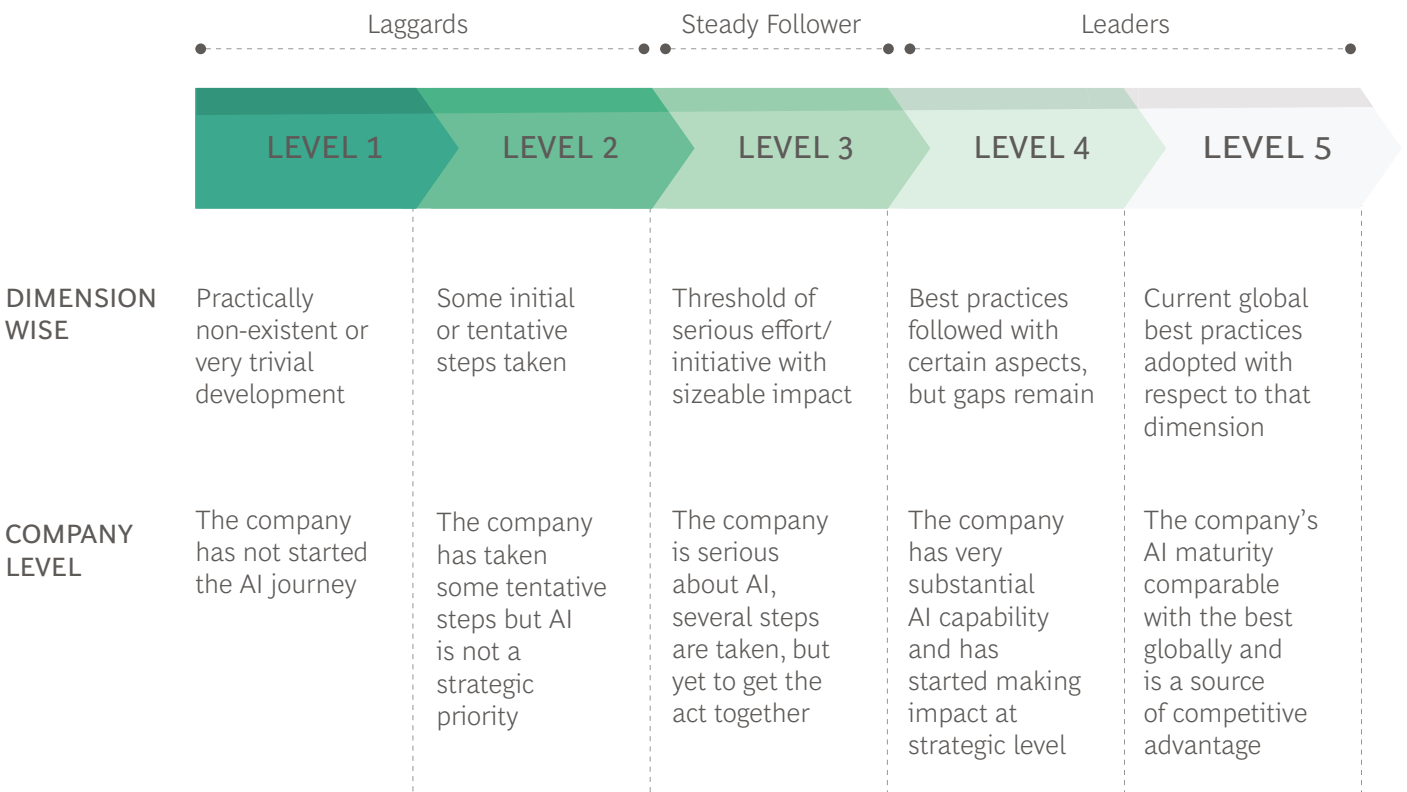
Laggards | Steady Follower | Leaders

|  | LEVEL 1 | LEVEL 2 | LEVEL 3 | LEVEL 4 | LEVEL 5 |
|---|---|---|---|---|---|
| DIMENSION WISE | Practically non-existent or very trivial development | Some initial or tentative steps taken | Threshold of serious effort/ initiative with sizeable impact | Best practices followed with certain aspects, but gaps remain | Current global best practices adopted with respect to that dimension |
| COMPANY LEVEL | The company has not started the AI journey | The company has taken some tentative steps but AI is not a strategic priority | The company is serious about AI, several steps are taken, but yet to get the act together | The company has very substantial AI capability and has started making impact at strategic level | The company's AI maturity comparable with the best globally and is a source of competitive advantage |